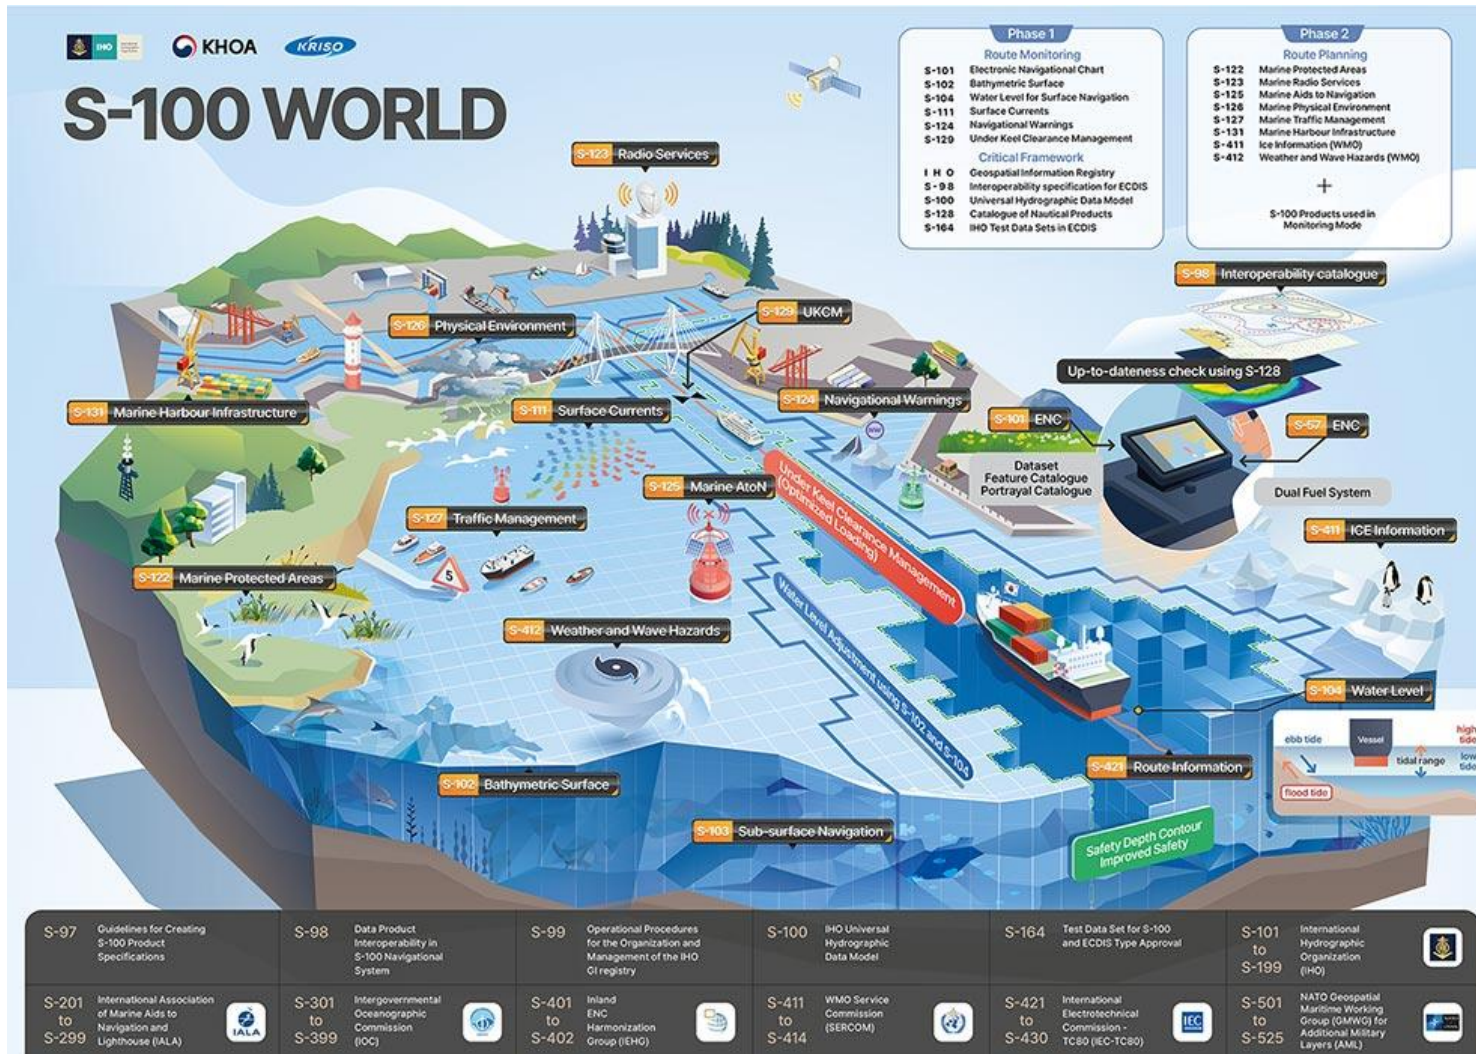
IHO KHOA KRISO

S-100 WORLD

Phase 1
Route Monitoring
S-101 Electronic Navigational Chart
S-102 Bathymetric Surface
S-104 Water Level for Surface Navigation
S-111 Surface Currents
S-124 Navigational Warnings
S-129 Under Keel Clearance Management
Critical Framework
IHO Geospatial Information Registry
S-98 Interoperability specification for ECDIS
S-100 Universal Hydrographic Data Model
S-128 Catalogue of Nautical Products
S-164 IHO Test Data Sets in ECDIS

Phase 2
Route Planning
S-122 Marine Protected Areas
S-123 Marine Radio Services
S-125 Marine Aids to Navigation
S-126 Marine Physical Environment
S-127 Marine Traffic Management
S-131 Marine Harbour Infrastructure
S-411 Ice Information (WMO)
S-412 Weather and Wave Hazards (WMO)
+
S-100 Products used in Monitoring Mode

S-123 Radio Services
S-98 Interoperability catalogue
S-126 Physical Environment
S-129 UKCM
Up-to-dateness check using S-128
S-131 Marine Harbour Infrastructure
S-111 Surface Currents
S-124 Navigational Warnings
S-101 ENC
S-57 ENC
Dataset
Feature Catalogue
Portrayal Catalogue
Dual Fuel System
S-125 Marine AtoN
Under Keel Clearance Management (Optimized Loading)
S-127 Traffic Management
S-411 ICE Information
S-122 Marine Protected Areas
Water Level Adjustment using S-102 and S-104
S-412 Weather and Wave Hazards
S-104 Water Level
ebb tide
Vessel
tidal range
high tide
low tide
flood tide
S-421 Route Information
S-102 Bathymetric Surface
S-103 Sub-surface Navigation
Safety Depth Contour
Improved Safety

| S-97 | Guidelines for Creating S-100 Product Specifications | S-98 | Data Product Interoperability in S-100 Navigational System | S-99 | Operational Procedures for the Organization and Management of the IHO GI registry | S-100 | IHO Universal Hydrographic Data Model | S-164 | Test Data Set for S-100 and ECDIS Type Approval | S-101 to S-199 | International Hydrographic Organization (IHO) |
|---|---|---|---|---|---|---|---|---|---|---|---|
| S-201 to S-299 | International Association of Marine Aids to Navigation and Lighthouse (IALA) IALA | S-301 to S-399 | Intergovernmental Oceanographic Commission (IOC) | S-401 to S-402 | Inland ENC Harmonization Group (IEHG) | S-411 to S-414 | WMO Service Commission (SERCOM) | S-421 to S-430 | International Electrotechnical Commission - TC80 (IEC-TC80) IEC | S-501 to S-525 | NATO Geospatial Maritime Working Group (GMWG) for Additional Military Layers (AML) |